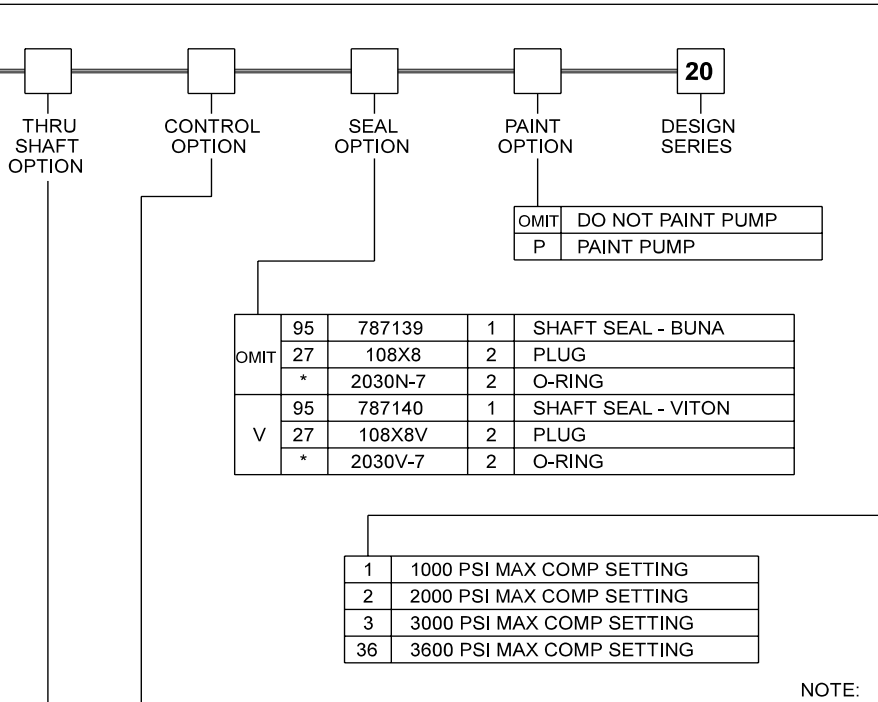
20

THRU SHAFT OPTION

CONTROL OPTION

SEAL OPTION

PAINT OPTION

DESIGN SERIES

| OMIT | DO NOT PAINT PUMP |
|---|---|
| P | PAINT PUMP |

| | | | | |
|---|---|---|---|---|
| OMIT | 95 | 787139 | 1 | SHAFT SEAL - BUNA |
| | 27 | 108X8 | 2 | PLUG |
| | * | 2030N-7 | 2 | O-RING |
| V | 95 | 787140 | 1 | SHAFT SEAL - VITON |
| | 27 | 108X8V | 2 | PLUG |
| | * | 2030V-7 | 2 | O-RING |

| | |
|---|---|
| 1 | 1000 PSI MAX COMP SETTING |
| 2 | 2000 PSI MAX COMP SETTING |
| 3 | 3000 PSI MAX COMP SETTING |
| 36 | 3600 PSI MAX COMP SETTING |

NOTE: